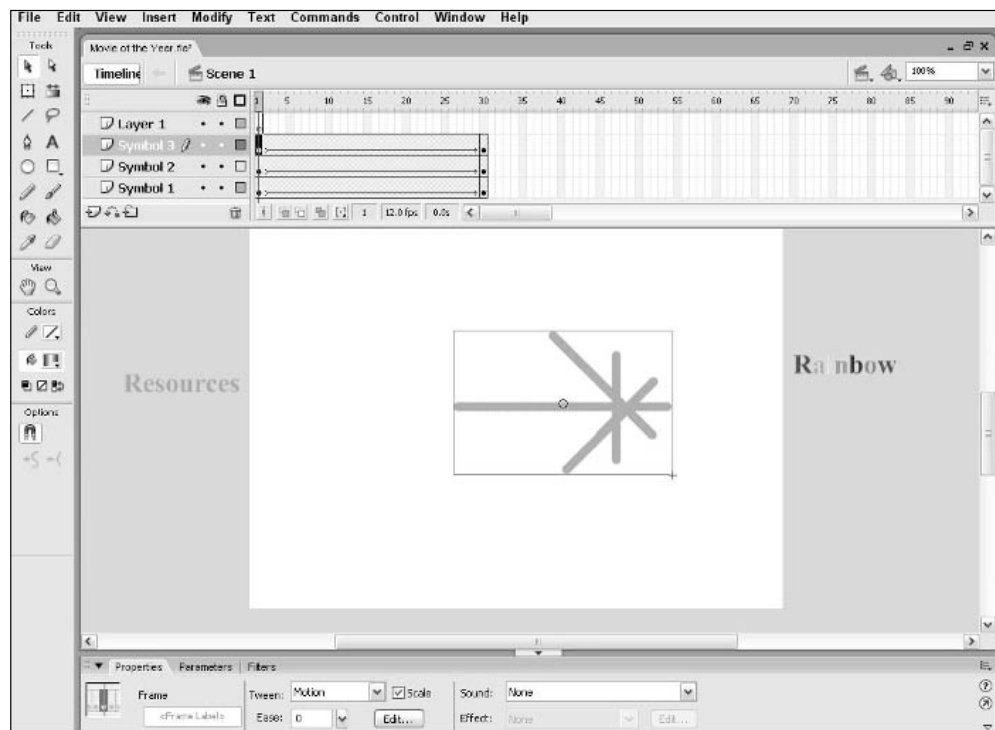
File Edit View Insert Modify Text Commands Control Window Help

Tools

Movie of the Year.fla*

Timeline Scene 1

100%

Layer 1
Symbol 3
Symbol 2
Symbol 1

1 5 10 15 20 25 30 35 40 45 50 55 60 65 70 75 80 85 90

1 12.0 fps 0.0s

View

Colors

Options

Resources

Ra nbow

Properties Parameters Filters

Frame

<Frame Label>

Tween: Motion

Scale

Ease: 0

Edit...

Sound: None

Effect: None

Edit...